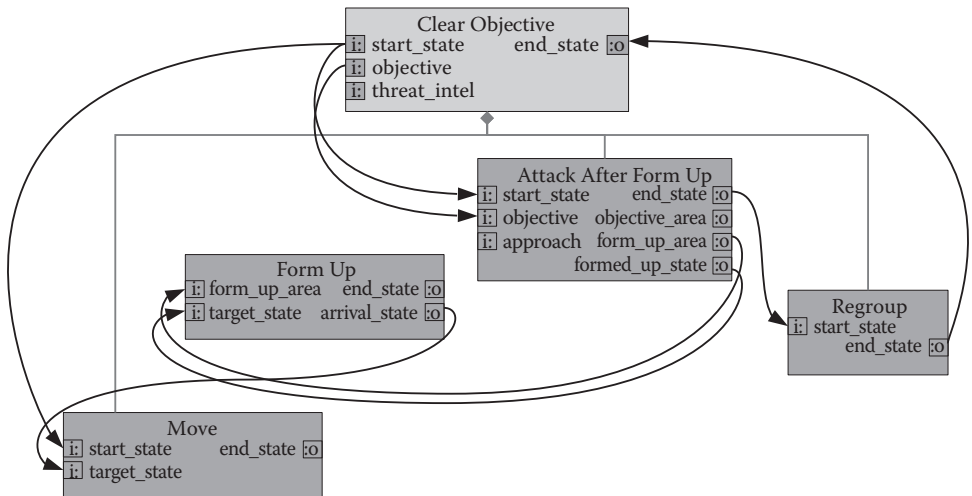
Clear Objective
i: start_state end_state :o
i: objective
i: threat_intel

Attack After Form Up
i: start_state end_state :o
i: objective objective_area :o
i: approach form_up_area :o
formed_up_state :o

Form Up
i: form_up_area end_state :o
i: target_state arrival_state :o

Regroup
i: start_state
end_state :o

Move
i: start_state end_state :o
i: target_state